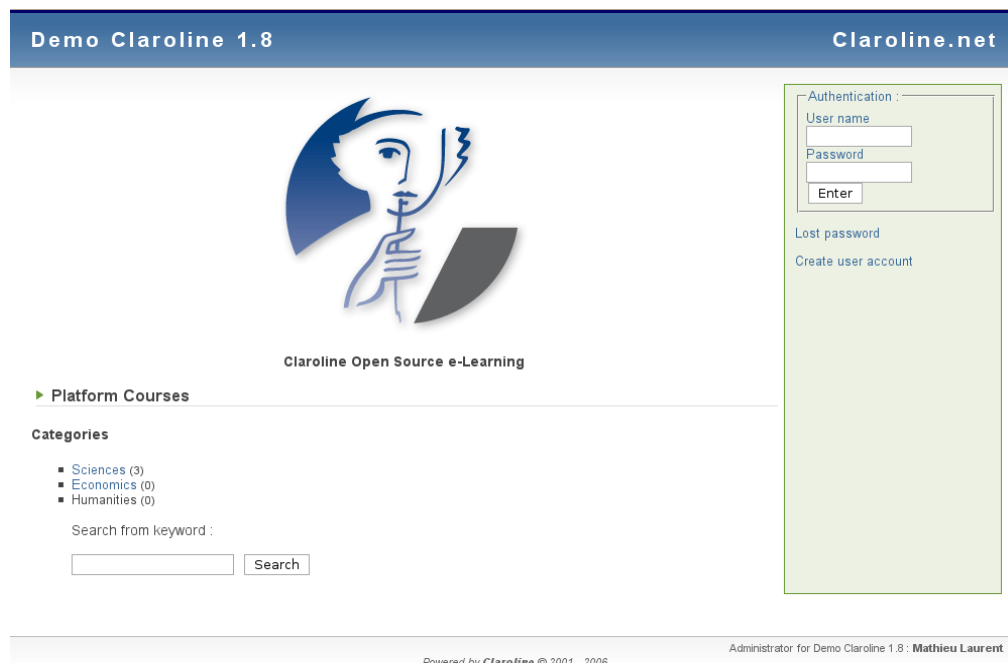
Demo Claroline 1.8

Claroline.net

Authentication :
User name
Password
Enter

Lost password

Create user account

Claroline Open Source e-Learning

Platform Courses

Categories

- Sciences (3)
- Economics (0)
- Humanities (0)

Search from keyword :

Search

Administrator for Demo Claroline 1.8 : Mathieu Laurent

Powered by Claroline © 2001 - 2006